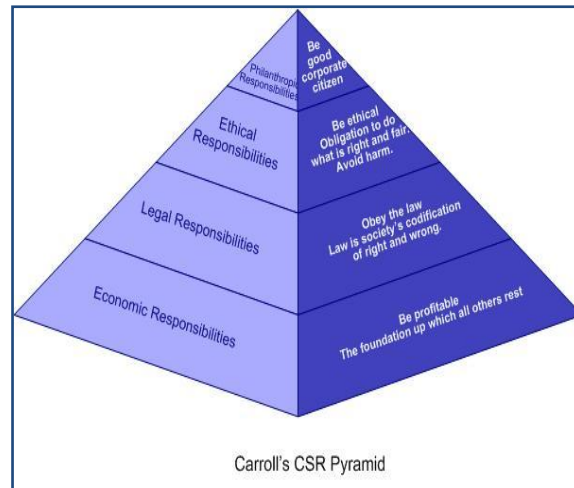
Philanthropic Responsibilities

Be good corporate citizen

Ethical Responsibilities

Be ethical Obligation to do what is right and fair. Avoid harm.

Legal Responsibilities

Obey the law Law is society's codification of right and wrong.

Economic Responsibilities

Be profitable The foundation up which all others rest

Carroll's CSR Pyramid